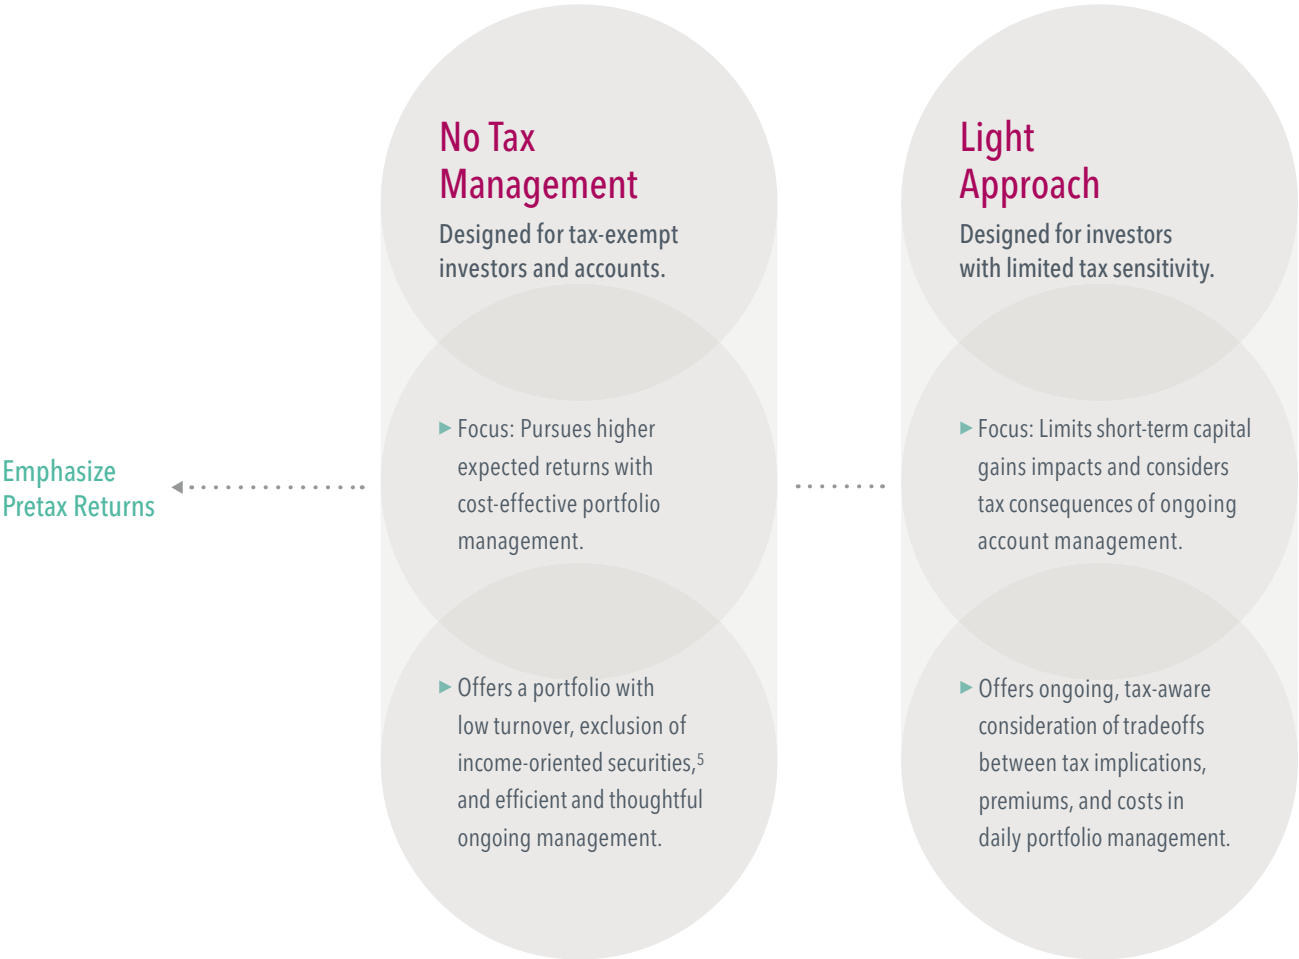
Emphasize Pretax Returns

No Tax Management

Designed for tax-exempt investors and accounts.

▶ Focus: Pursues higher expected returns with cost-effective portfolio management.

▶ Offers a portfolio with low turnover, exclusion of income-oriented securities,$^5$ and efficient and thoughtful ongoing management.

Light Approach

Designed for investors with limited tax sensitivity.

▶ Focus: Limits short-term capital gains impacts and considers tax consequences of ongoing account management.

▶ Offers ongoing, tax-aware consideration of tradeoffs between tax implications, premiums, and costs in daily portfolio management.